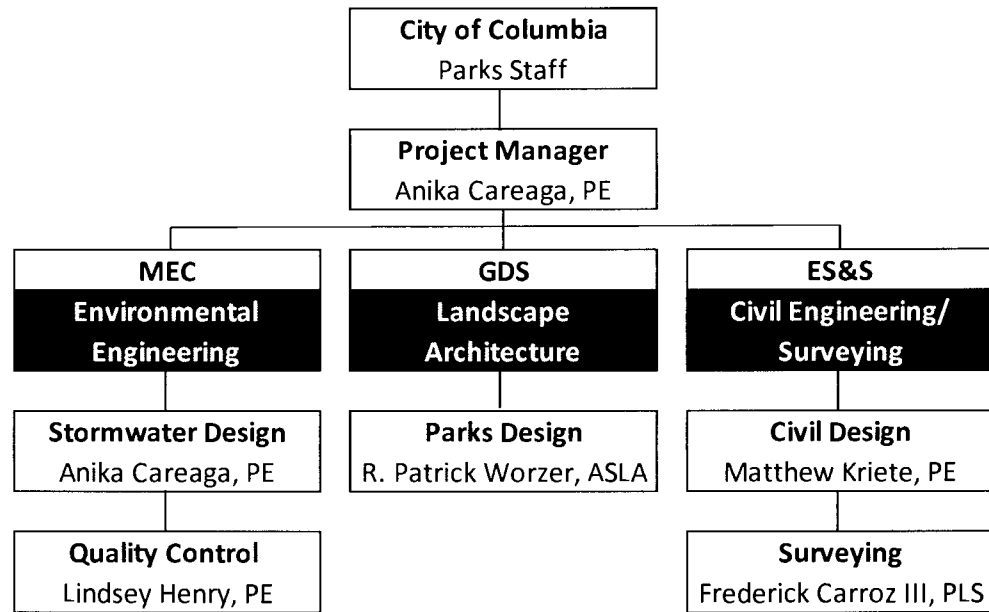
City of Columbia
Parks Staff

Project Manager
Anika Careaga, PE

MEC
Environmental Engineering

Stormwater Design
Anika Careaga, PE

Quality Control
Lindsey Henry, PE

GDS
Landscape Architecture

Parks Design
R. Patrick Worzer, ASLA

ES&S
Civil Engineering/ Surveying

Civil Design
Matthew Kriete, PE

Surveying
Frederick Carroz III, PLS